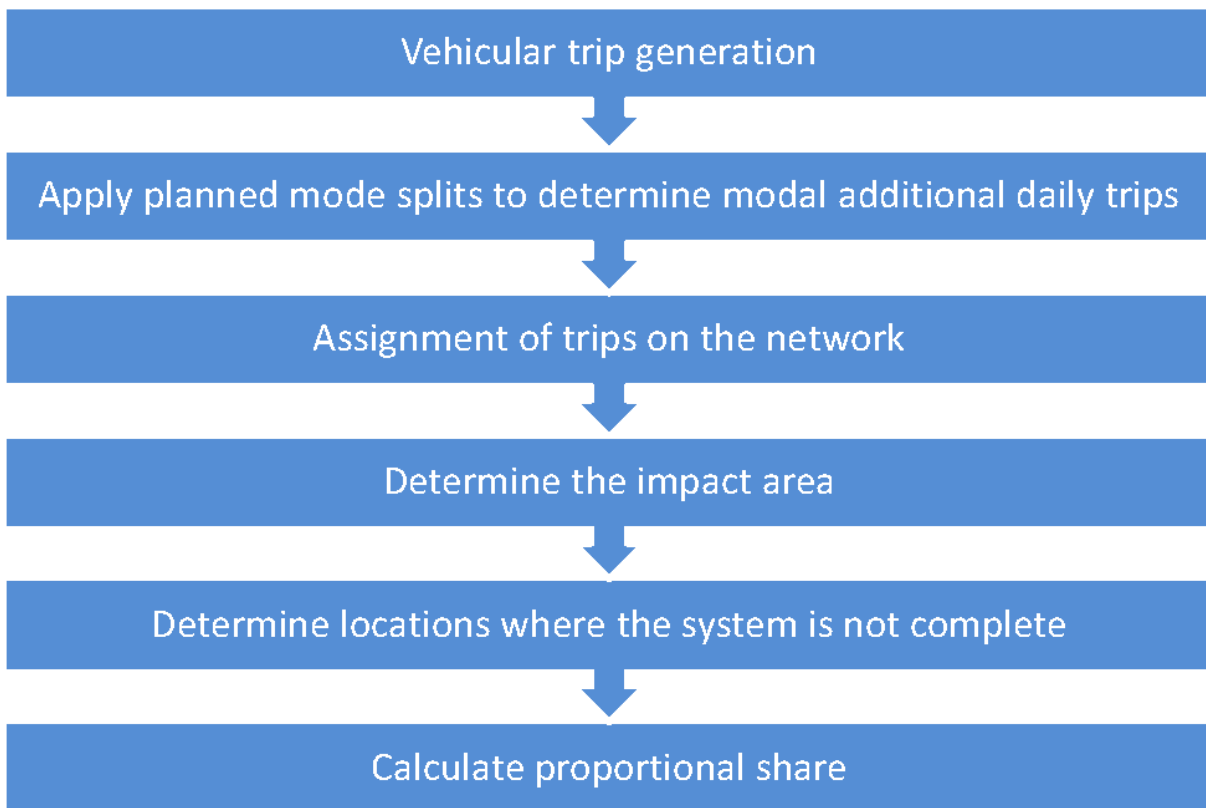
Vehicular trip generation

Apply planned mode splits to determine modal additional daily trips

Assignment of trips on the network

Determine the impact area

Determine locations where the system is not complete

Calculate proportional share